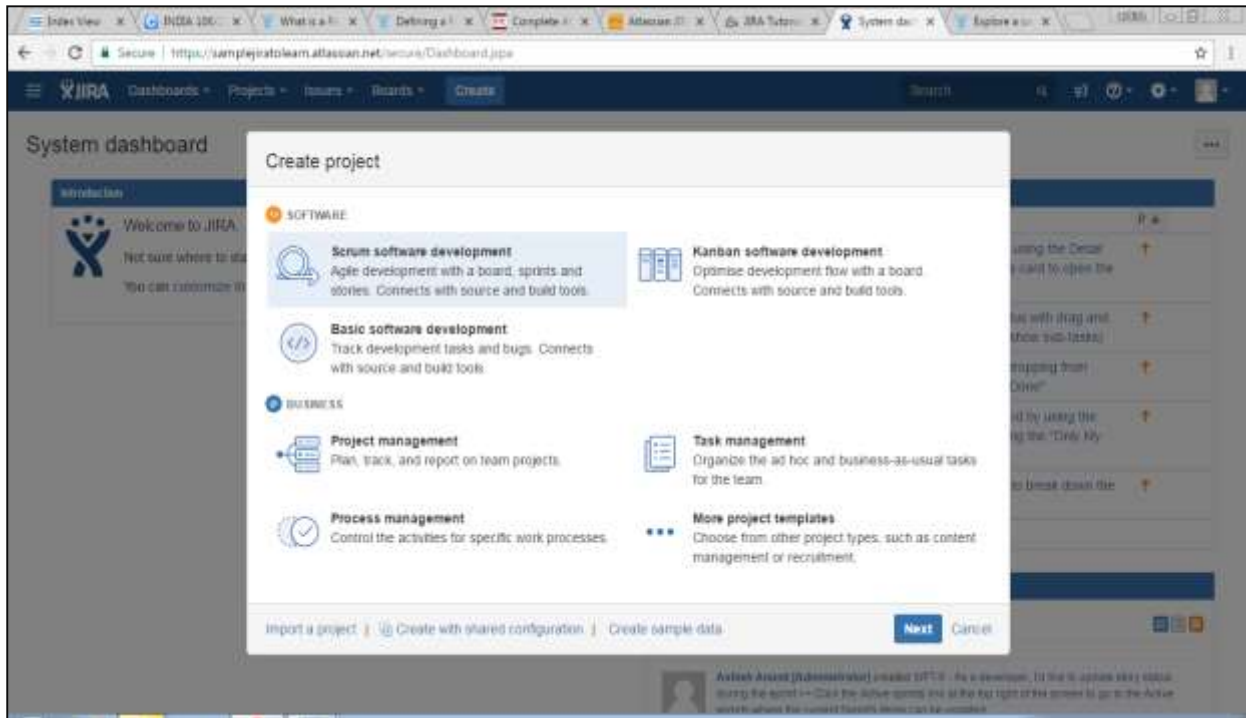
Index View | INDIA 100 | What is a | Defining a | Complete | Atlassian | JIRA Tutorial | System das | Explore a

Secure | https://samplejiratolearn.atlassian.net/secure/Dashboard.jspa

JIRA Dashboards Projects Issues Boards Create Search

System dashboard

Introduction

Welcome to JIRA

Not sure where to sta

You can customize th

Create project

SOFTWARE

Scrum software development
Agile development with a board, sprints and stories. Connects with source and build tools.

Kanban software development
Optimise development flow with a board. Connects with source and build tools.

Basic software development
Track development tasks and bugs. Connects with source and build tools.

BUSINESS

Project management
Plan, track, and report on team projects.

Task management
Organize the ad hoc and business-as-usual tasks for the team.

Process management
Control the activities for specific work processes.

More project templates
Choose from other project types, such as content management or recruitment.

Import a project | Create with shared configuration | Create sample data

Next Cancel

using the Detail card to open the

tus with drag and show sub-tasks)

dropping from Done"

ed by using the ng the "Only My

to break down the

Ashish Anand [Administrator] created SPT-8 - As a developer, I'd like to update story status during the sprint >> Click the Active sprints link at the top right of the screen to go to the Active sprint where the current Sprint's items can be updated